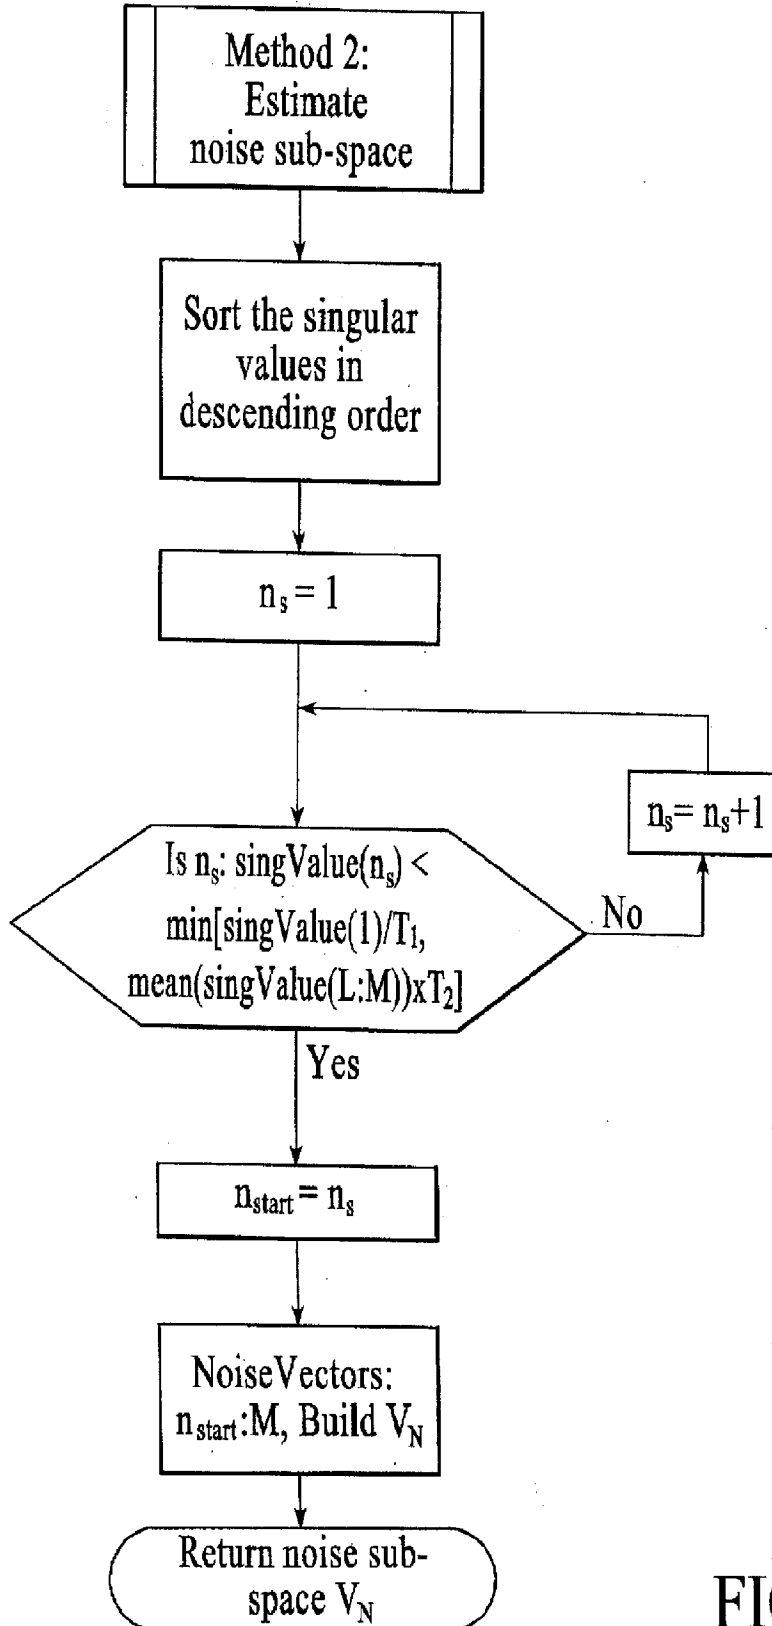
Method 2: Estimate noise sub-space

Sort the singular values in descending order

$n_s = 1$

$n_s = n_s + 1$

Is $n_s$: singValue($n_s$) < min[singValue(1)/$T_1$, mean(singValue(L:M))x$T_2$]

No

Yes

$n_{start} = n_s$

NoiseVectors: $n_{start}$:M, Build $V_N$

Return noise sub-space $V_N$

FI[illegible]